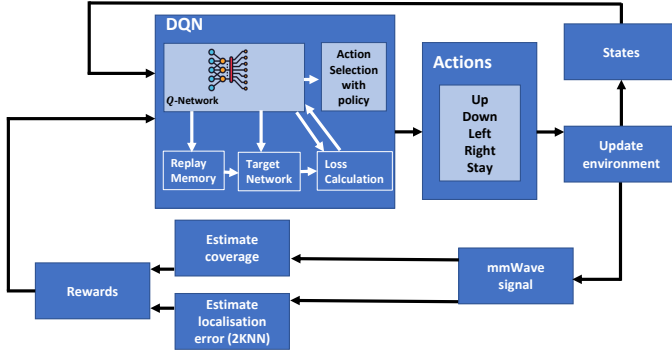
DQN

Q-Network

Action Selection with policy

Replay Memory

Target Network

Loss Calculation

Actions

Up
Down
Left
Right
Stay

States

Update environment

Estimate coverage

mmWave signal

Rewards

Estimate localisation error (2KNN)